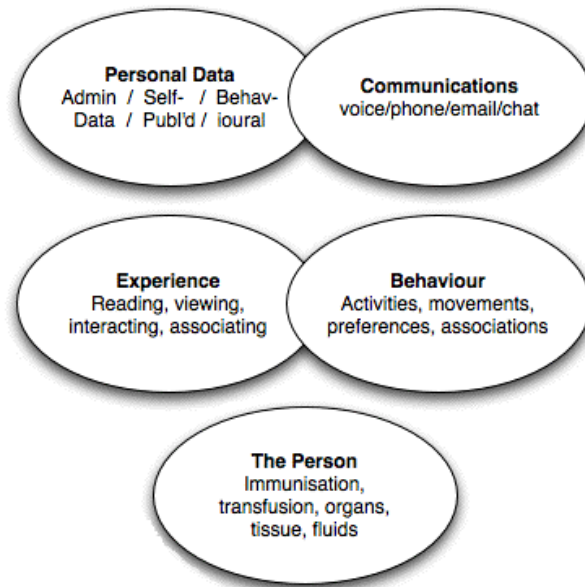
**Personal Data**
Admin / Self- / Behav-
Data / Publ'd / ioural

**Communications**
voice/phone/email/chat

**Experience**
Reading, viewing, interacting, associating

**Behaviour**
Activities, movements, preferences, associations

**The Person**
Immunisation, transfusion, organs, tissue, fluids